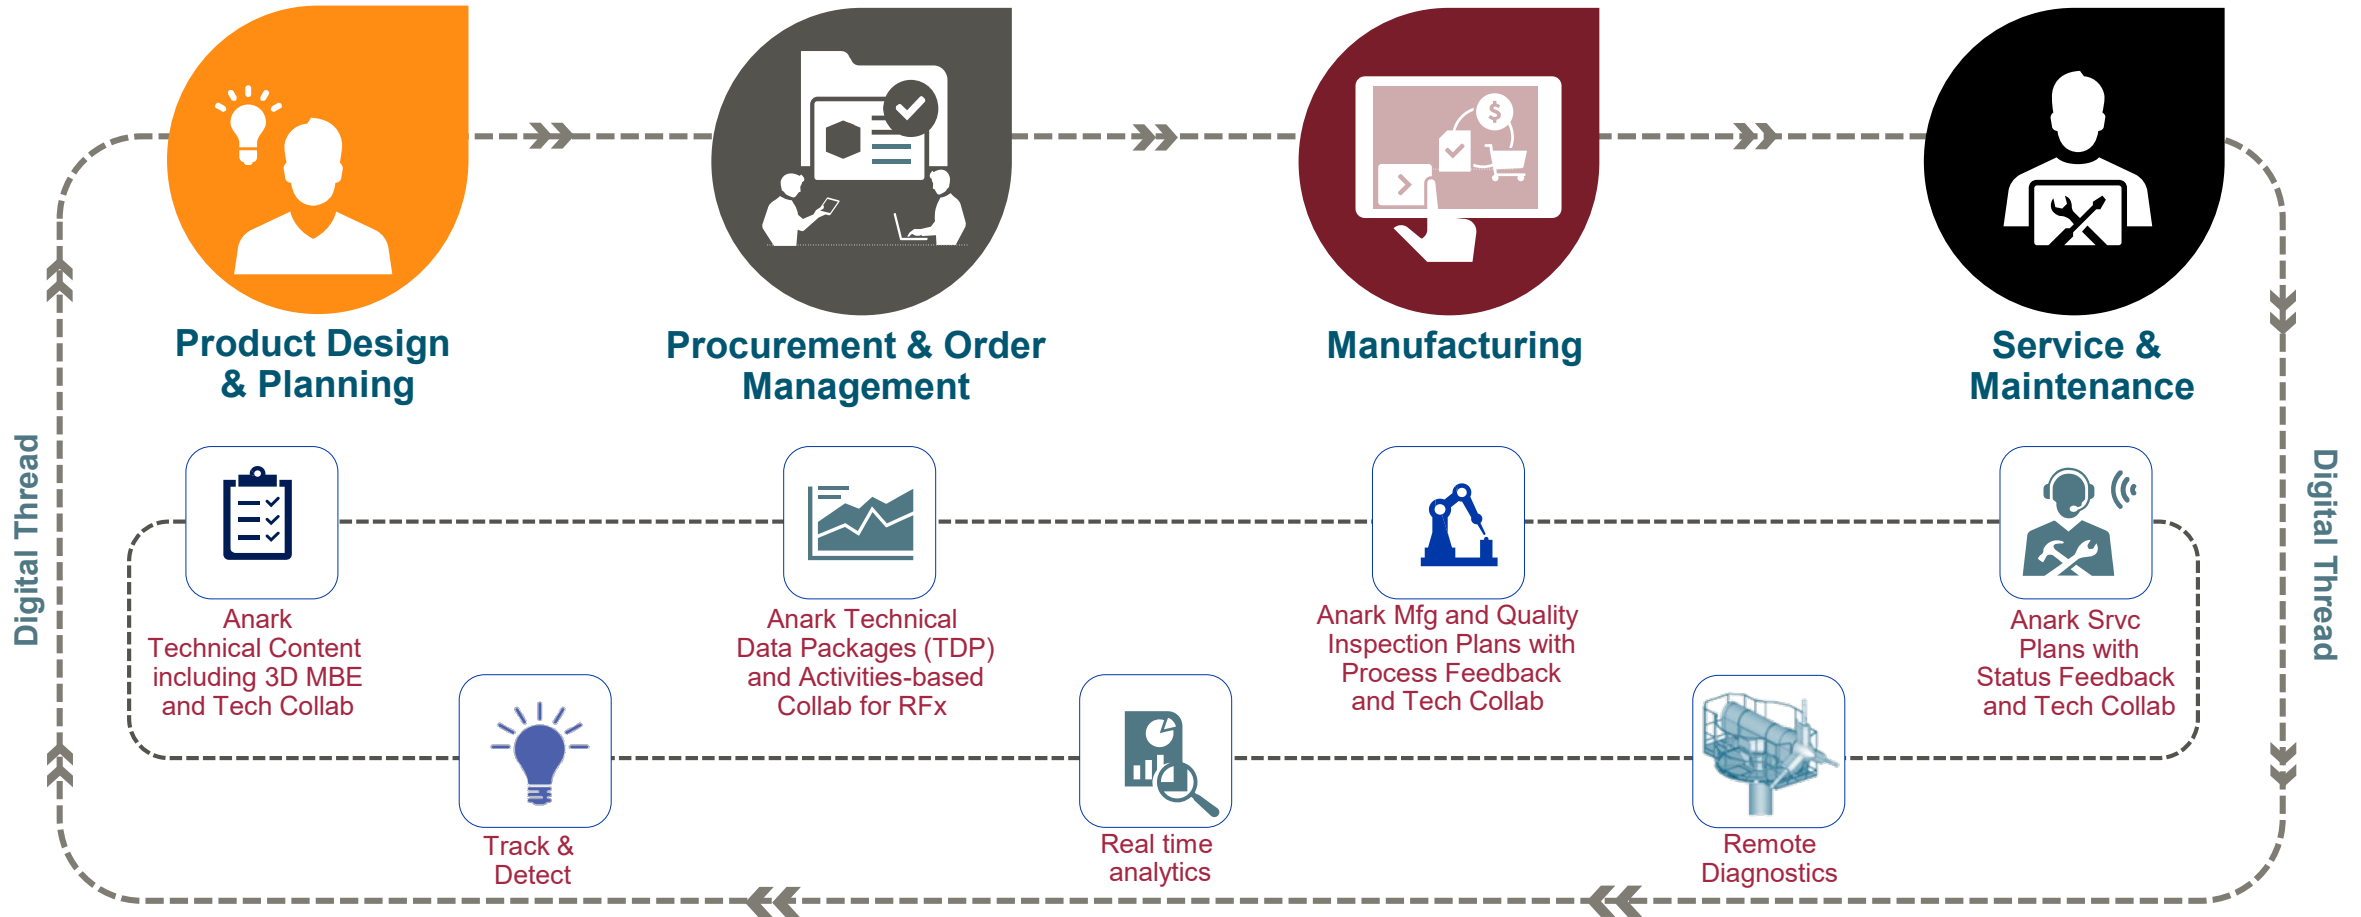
Product Design & Planning

Procurement & Order Management

Manufacturing

Service & Maintenance

Digital Thread

Digital Thread

Anark Technical Content including 3D MBE and Tech Collab

Anark Technical Data Packages (TDP) and Activities-based Collab for RFx

Anark Mfg and Quality Inspection Plans with Process Feedback and Tech Collab

Anark Srvc Plans with Status Feedback and Tech Collab

Track & Detect

Real time analytics

Remote Diagnostics